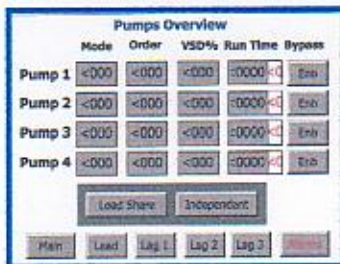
Pumps Overview

| | Mode | Order | VSD% | Run Time | Bypass |
|---|---|---|---|---|---|
| Pump 1 | <000 | <000 | <000 | <0000 <0 | Enb |
| Pump 2 | <000 | <000 | <000 | <0000 <0 | Enb |
| Pump 3 | <000 | <000 | <000 | <0000 <0 | Enb |
| Pump 4 | <000 | <000 | <000 | <0000 <0 | Enb |

Load Share Independent

Main Lead Lag 1 Lag 2 Lag 3 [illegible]